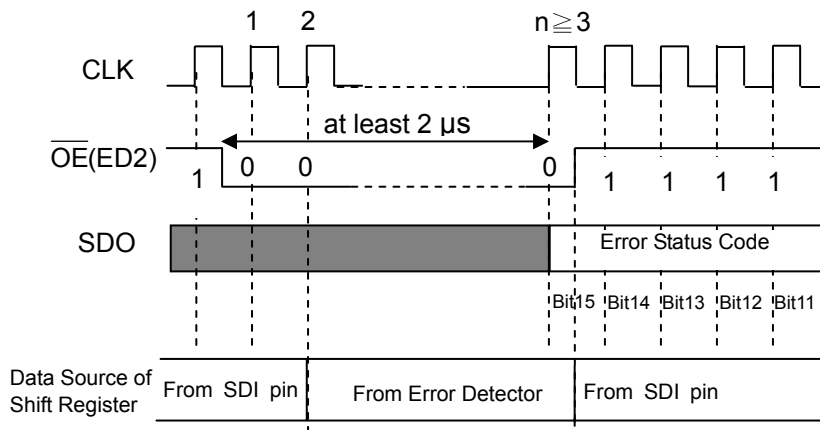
1 2 $n \geqq 3$

CLK

at least 2 µs

$\overline{OE}$(ED2)

1 0 0 0 1 1 1 1

SDO

Error Status Code

Bit15 Bit14 Bit13 Bit12 Bit11

Data Source of Shift Register

From SDI pin

From Error Detector

From SDI pin